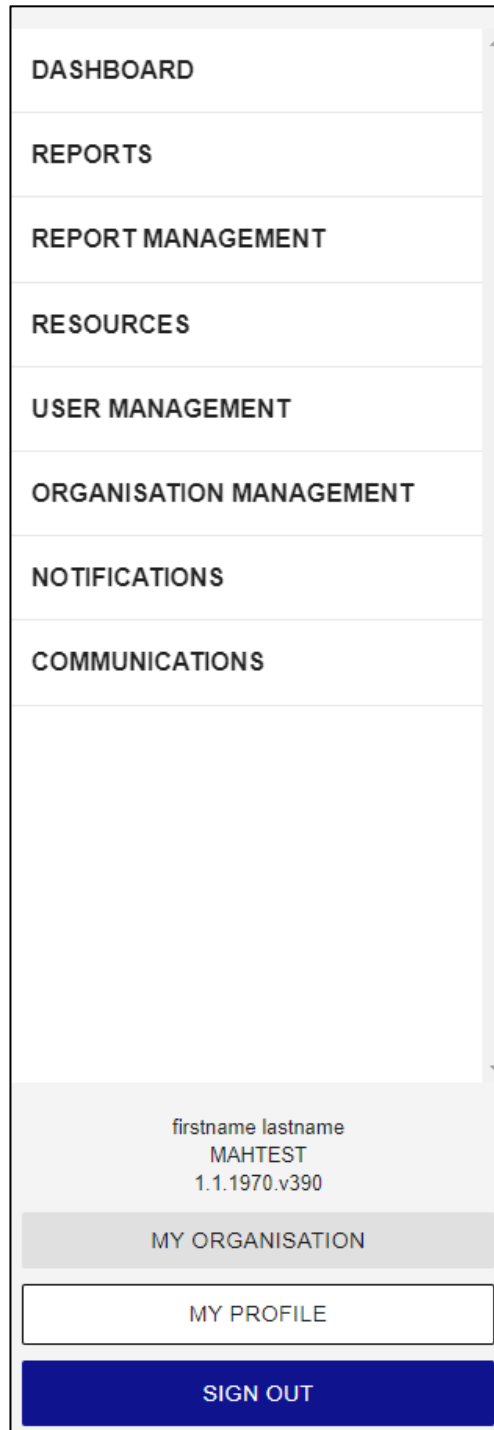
DASHBOARD

REPORTS

REPORT MANAGEMENT

RESOURCES

USER MANAGEMENT

ORGANISATION MANAGEMENT

NOTIFICATIONS

COMMUNICATIONS

firstname lastname
MAHTEST
1.1.1970.v390

MY ORGANISATION

MY PROFILE

SIGN OUT